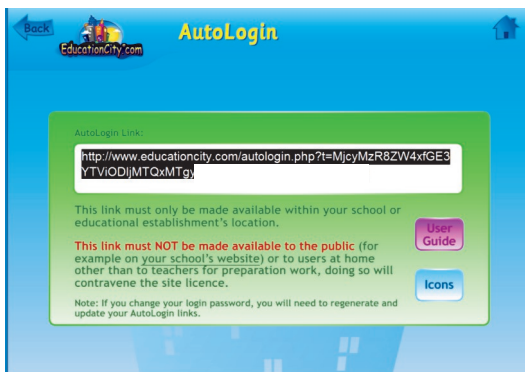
Back

EducationCity.com

AutoLogin

AutoLogin Link:

http://www.educationcity.com/autologin.php?t=MjcyMzR8ZW4xfGE3YTViODljMTQxMTgy

This link must only be made available within your school or educational establishment's location.

This link must NOT be made available to the public (for example on your school's website) or to users at home other than to teachers for preparation work, doing so will contravene the site licence.

Note: If you change your login password, you will need to regenerate and update your AutoLogin links.

User Guide

Icons